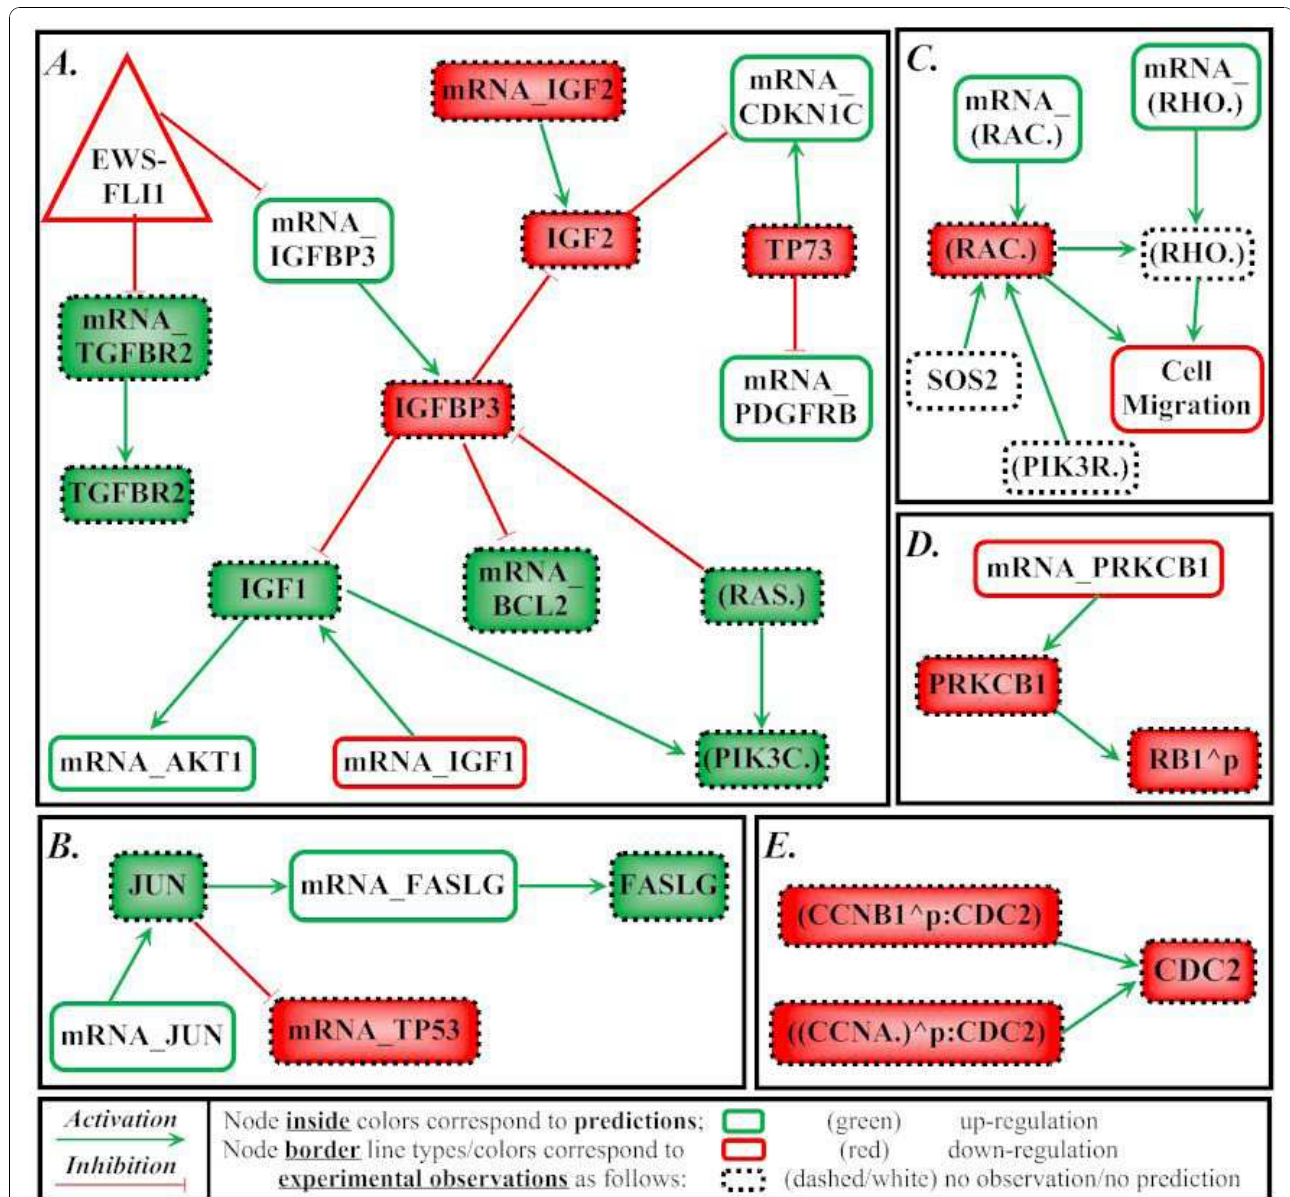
A.

EWS-FLI1

mRNA_IGF2

mRNA_CDKN1C

mRNA_IGFBP3

IGF2

TP73

mRNA_TGFBR2

IGFBP3

mRNA_PDGFRB

TGFBR2

IGF1

mRNA_BCL2

(RAS.)

mRNA_AKT1

mRNA_IGF1

(PIK3C.)

C.

mRNA_(RAC.)

mRNA_(RHO.)

(RAC.)

(RHO.)

SOS2

Cell Migration

(PIK3R.)

D.

mRNA_PRKCB1

PRKCB1

RB1^p

B.

JUN

mRNA_FASLG

FASLG

mRNA_JUN

mRNA_TP53

E.

(CCNB1^p:CDC2)

CDC2

((CCNA.)^p:CDC2)

Activation

Inhibition

Node inside colors correspond to predictions; (green) up-regulation
Node border line types/colors correspond to (red) down-regulation
experimental observations as follows: (dashed/white) no observation/no prediction